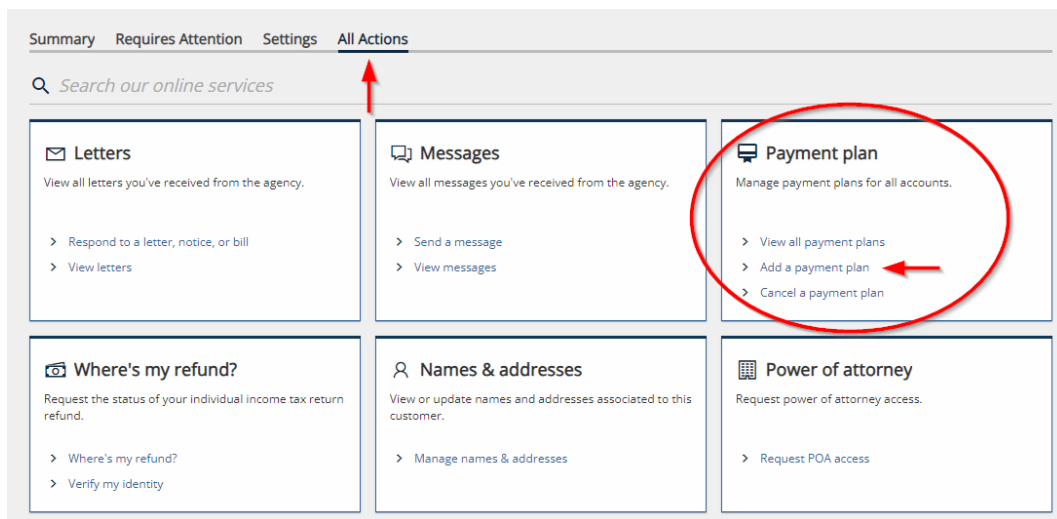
Summary Requires Attention Settings All Actions

Search our online services

Letters
View all letters you've received from the agency.

> Respond to a letter, notice, or bill
> View letters

Messages
View all messages you've received from the agency.

> Send a message
> View messages

Payment plan
Manage payment plans for all accounts.

> View all payment plans
> Add a payment plan
> Cancel a payment plan

Where's my refund?
Request the status of your individual income tax return refund.

> Where's my refund?
> Verify my identity

Names & addresses
View or update names and addresses associated to this customer.

> Manage names & addresses

Power of attorney
Request power of attorney access.

> Request POA access